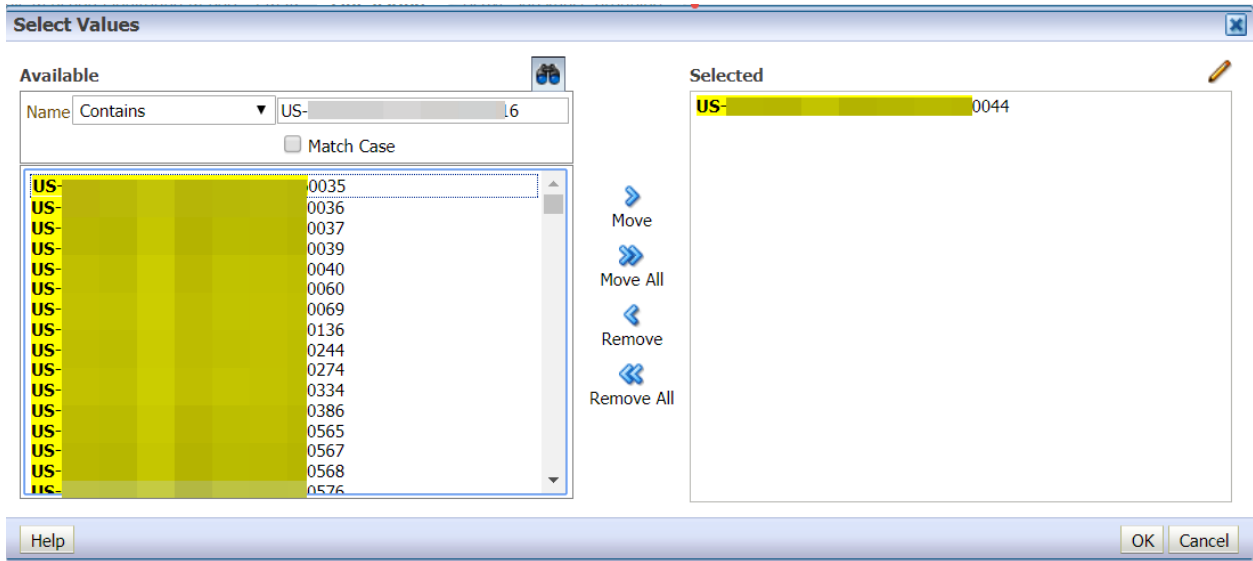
Select Values

Available

Name Contains ▼ US-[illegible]16

Match Case

US-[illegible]0035
US-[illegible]0036
US-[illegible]0037
US-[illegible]0039
US-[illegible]0040
US-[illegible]0060
US-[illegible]0069
US-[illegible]0136
US-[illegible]0244
US-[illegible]0274
US-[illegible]0334
US-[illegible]0386
US-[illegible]0565
US-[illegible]0567
US-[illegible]0568
US-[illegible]0576

Move
Move All
Remove
Remove All

Selected

US-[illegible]0044

Help

OK Cancel